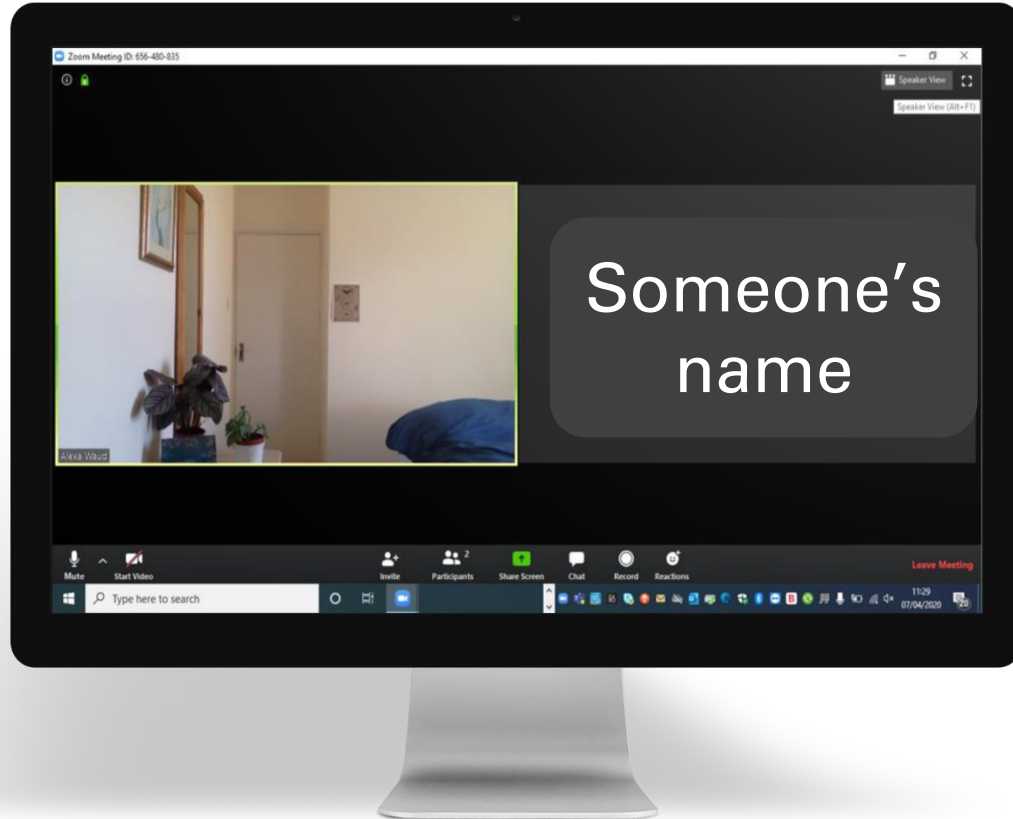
Zoom Meeting ID: 656-480-835

Speaker View

Speaker View (Alt+F1)

Someone's name

Alexa Waud

Mute

Start Video

Invite

Participants 2

Share Screen

Chat

Record

Reactions

Leave Meeting

Type here to search

11:29
07/04/2020

20